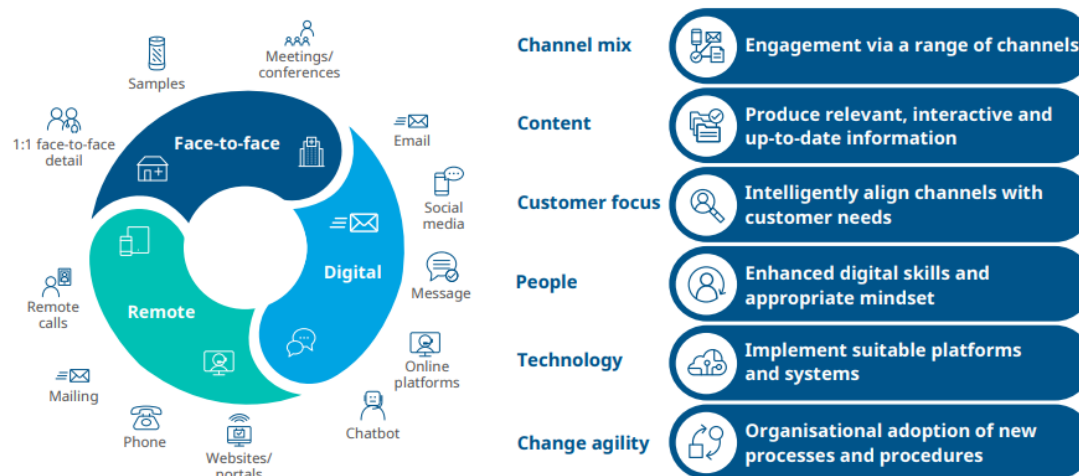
Samples

Meetings/ conferences

1:1 face-to-face detail

Face-to-face

Email

Social media

Digital

Message

Remote calls

Remote

Online platforms

Mailing

Phone

Websites/ portals

Chatbot

Channel mix
Engagement via a range of channels

Content
Produce relevant, interactive and up-to-date information

Customer focus
Intelligently align channels with customer needs

People
Enhanced digital skills and appropriate mindset

Technology
Implement suitable platforms and systems

Change agility
Organisational adoption of new processes and procedures